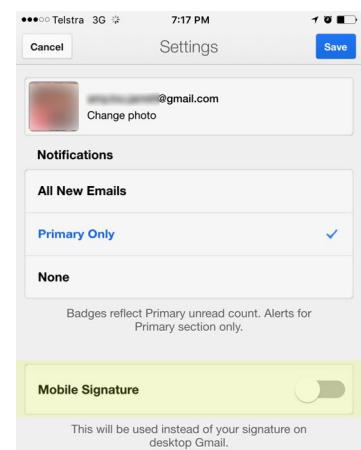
●●●○○ Telstra 3G 7:17 PM

Cancel Settings Save

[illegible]@gmail.com
Change photo

Notifications

All New Emails

Primary Only ✓

None

Badges reflect Primary unread count. Alerts for Primary section only.

Mobile Signature

This will be used instead of your signature on desktop Gmail.